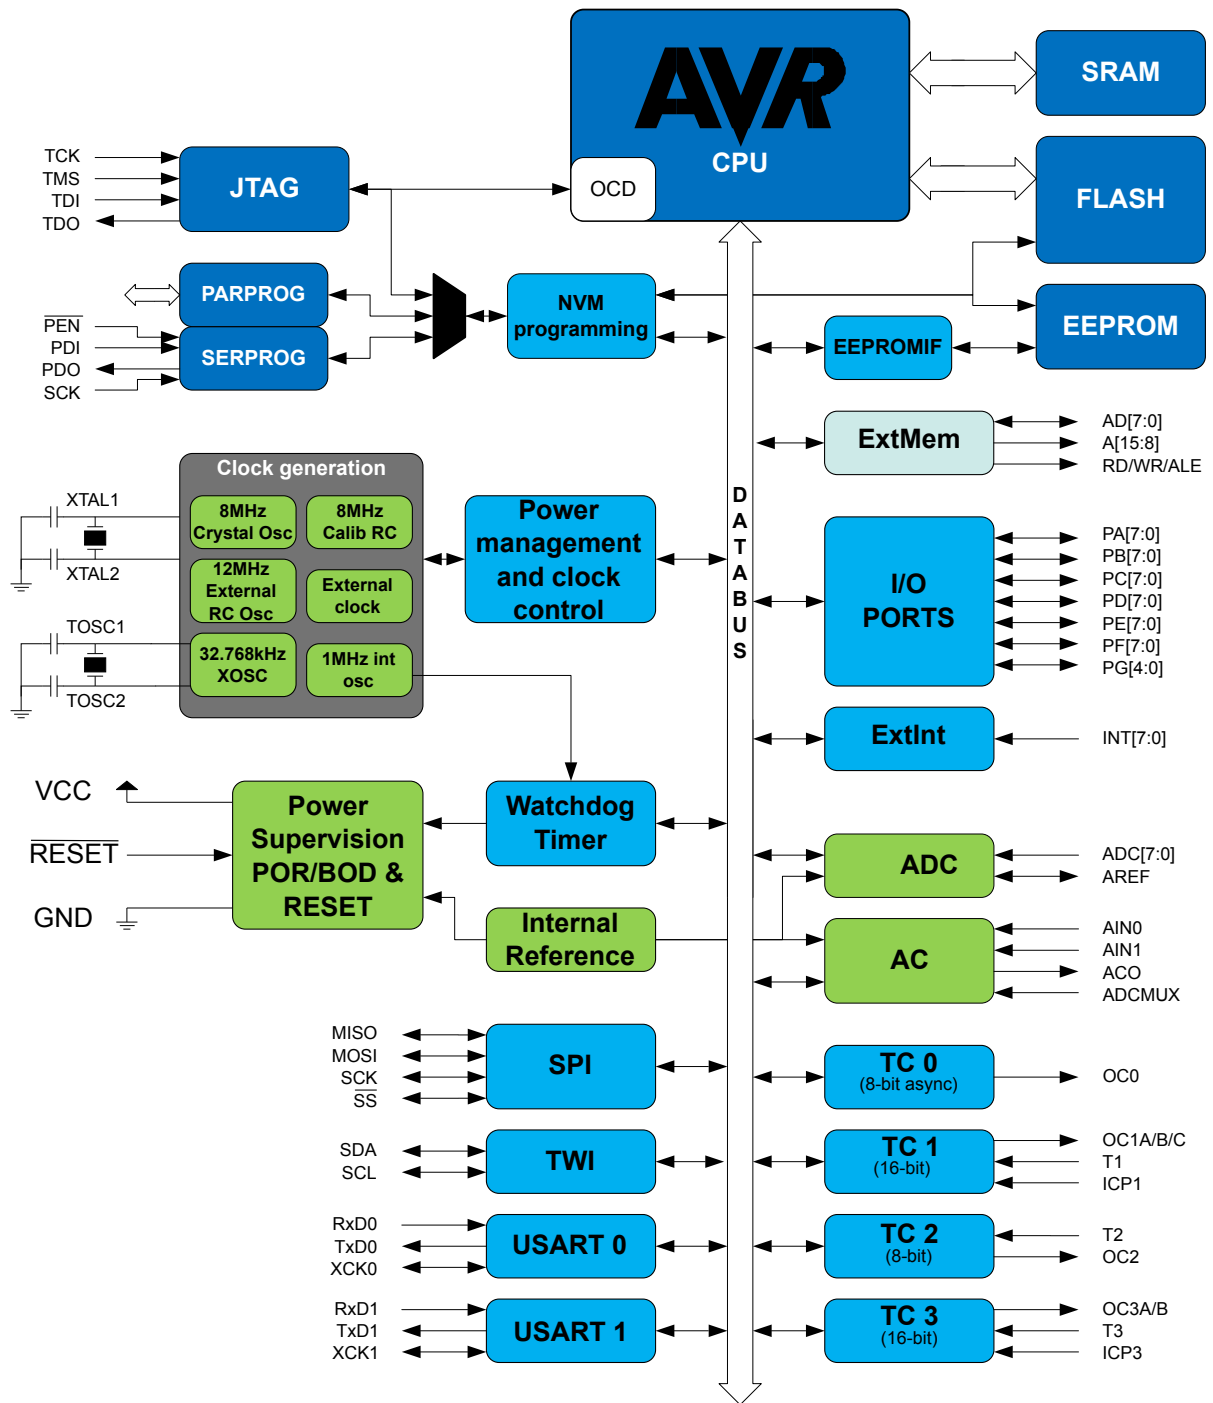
AVR
CPU
OCD
SRAM
FLASH
EEPROM
TCK
TMS
TDI
TDO
JTAG
PARPROG
$\overline{PEN}$
PDI
PDO
SCK
SERPROG
NVM programming
EEPROMIF
ExtMem
AD[7:0]
A[15:8]
RD/WR/ALE
Clock generation
XTAL1
8MHz Crystal Osc
8MHz Calib RC
XTAL2
12MHz External RC Osc
External clock
TOSC1
32.768kHz XOSC
1MHz int osc
TOSC2
Power management and clock control
D A T A B U S
I/O PORTS
PA[7:0]
PB[7:0]
PC[7:0]
PD[7:0]
PE[7:0]
PF[7:0]
PG[4:0]
ExtInt
INT[7:0]
VCC
$\overline{RESET}$
GND
Power Supervision POR/BOD & RESET
Watchdog Timer
Internal Reference
ADC
ADC[7:0]
AREF
AC
AIN0
AIN1
ACO
ADCMUX
MISO
MOSI
SCK
$\overline{SS}$
SPI
TC 0
(8-bit async)
OC0
SDA
SCL
TWI
TC 1
(16-bit)
OC1A/B/C
T1
ICP1
RxD0
TxD0
XCK0
USART 0
TC 2
(8-bit)
T2
OC2
RxD1
TxD1
XCK1
USART 1
TC 3
(16-bit)
OC3A/B
T3
ICP3